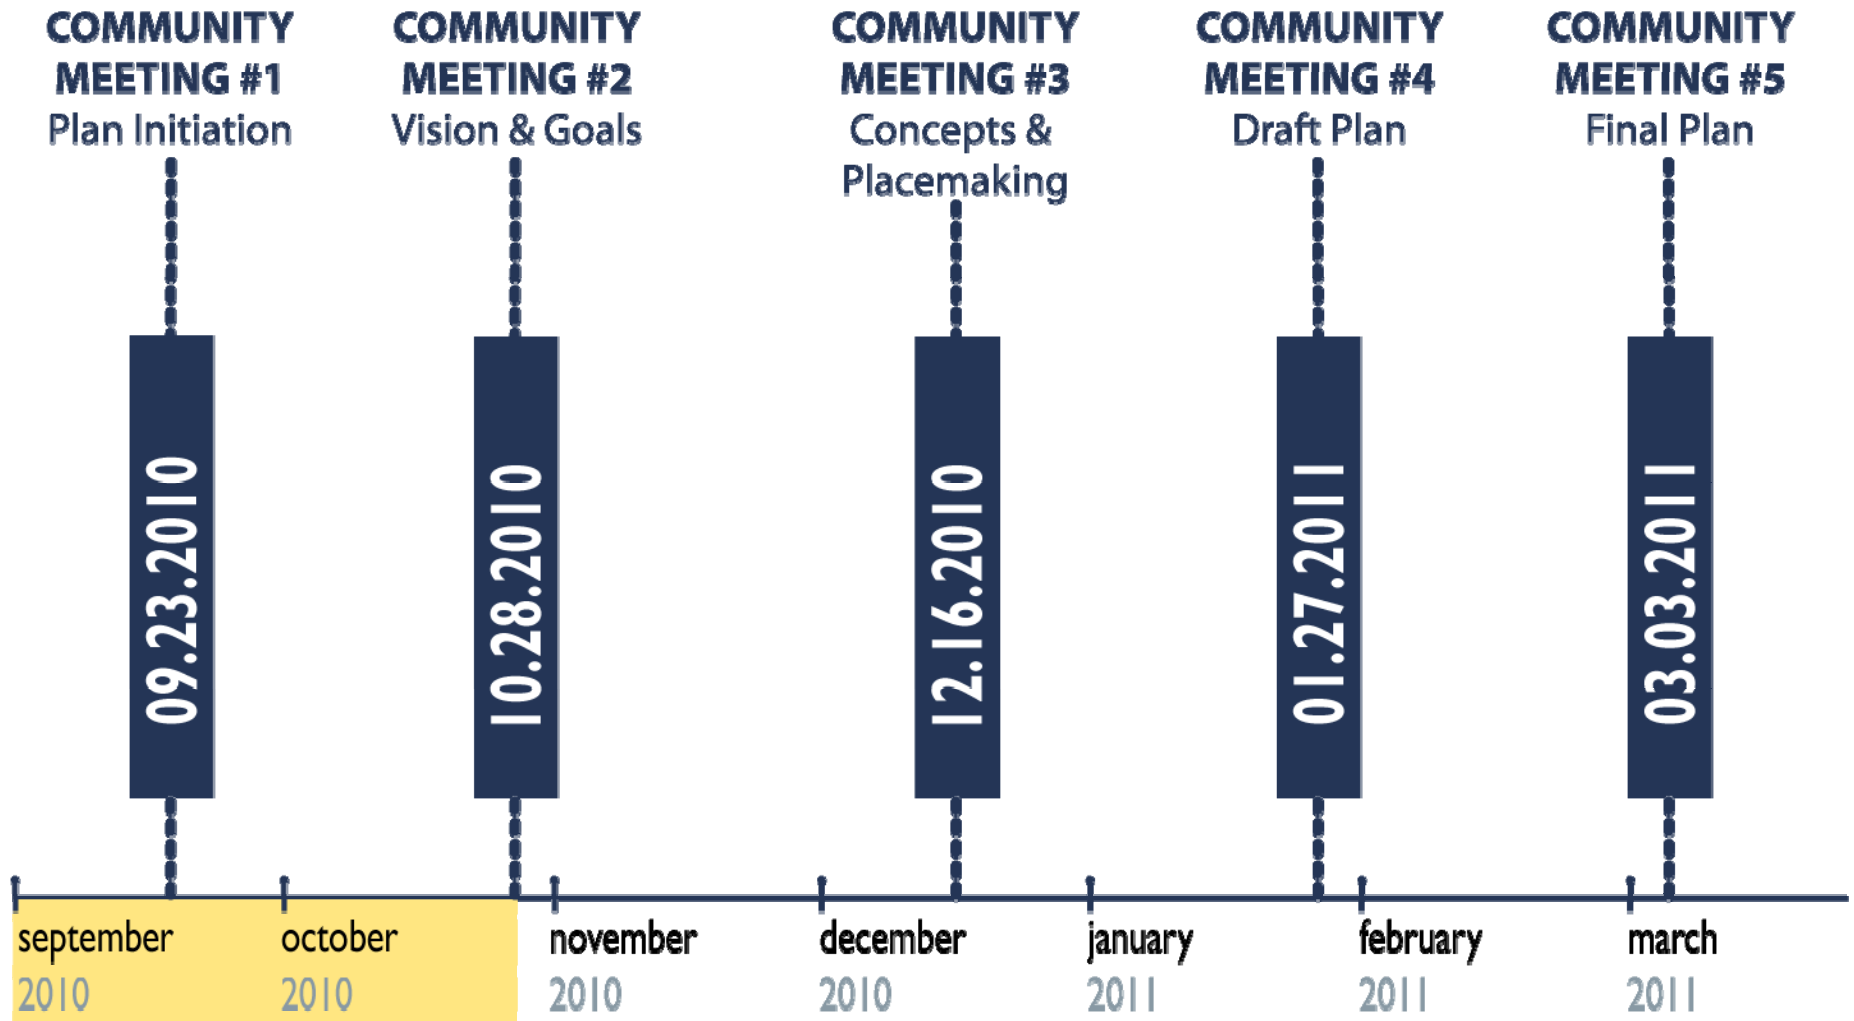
COMMUNITY MEETING #1
Plan Initiation

COMMUNITY MEETING #2
Vision & Goals

COMMUNITY MEETING #3
Concepts & Placemaking

COMMUNITY MEETING #4
Draft Plan

COMMUNITY MEETING #5
Final Plan

09.23.2010

10.28.2010

12.16.2010

01.27.2011

03.03.2011

september
2010

october
2010

november
2010

december
2010

january
2011

february
2011

march
2011